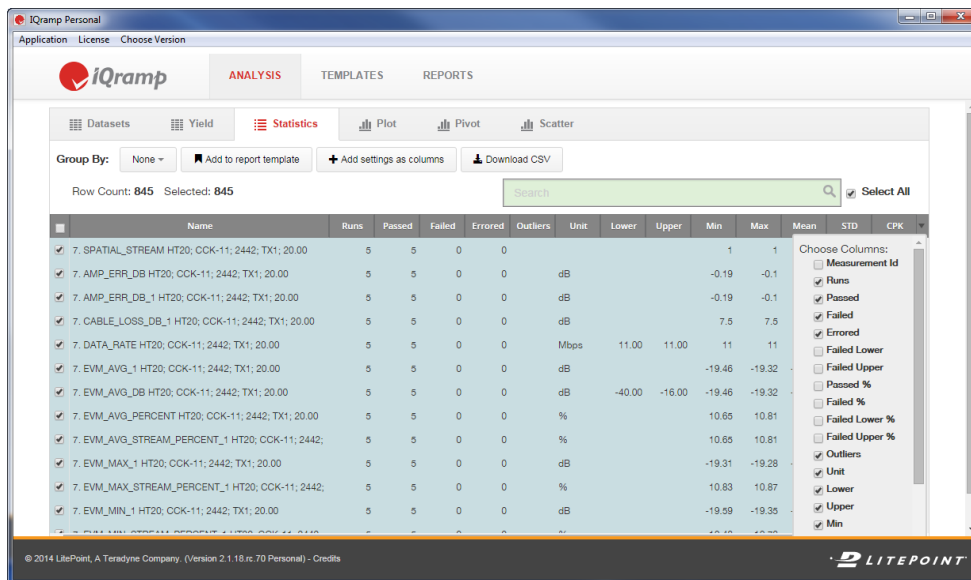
IQramp Personal

Application License Choose Version

iQramp

ANALYSIS TEMPLATES REPORTS

Datasets Yield Statistics Plot Pivot Scatter

Group By: None Add to report template Add settings as columns Download CSV

Row Count: 845 Selected: 845

Search

Select All

| | Name | Runs | Passed | Failed | Errored | Outliers | Unit | Lower | Upper | Min | Max | Mean | STD | CPK |
|---|---|---|---|---|---|---|---|---|---|---|---|---|---|---|
| ✓ | 7. SPATIAL_STREAM HT20; CCK-11; 2442; TX1; 20.00 | 5 | 5 | 0 | 0 | | | | | 1 | 1 | | | |
| ✓ | 7. AMP_ERR_DB HT20; CCK-11; 2442; TX1; 20.00 | 5 | 5 | 0 | 0 | | dB | | | -0.19 | -0.1 | | | |
| ✓ | 7. AMP_ERR_DB_1 HT20; CCK-11; 2442; TX1; 20.00 | 5 | 5 | 0 | 0 | | dB | | | -0.19 | -0.1 | | | |
| ✓ | 7. CABLE_LOSS_DB_1 HT20; CCK-11; 2442; TX1; 20.00 | 5 | 5 | 0 | 0 | | dB | | | 7.5 | 7.5 | | | |
| ✓ | 7. DATA_RATE HT20; CCK-11; 2442; TX1; 20.00 | 5 | 5 | 0 | 0 | | Mbps | 11.00 | 11.00 | 11 | 11 | | | |
| ✓ | 7. EVM_AVG_1 HT20; CCK-11; 2442; TX1; 20.00 | 5 | 5 | 0 | 0 | | dB | | | -19.46 | -19.32 | | | |
| ✓ | 7. EVM_AVG_DB HT20; CCK-11; 2442; TX1; 20.00 | 5 | 5 | 0 | 0 | | dB | -40.00 | -16.00 | -19.46 | -19.32 | | | |
| ✓ | 7. EVM_AVG_PERCENT HT20; CCK-11; 2442; TX1; 20.00 | 5 | 5 | 0 | 0 | | % | | | 10.65 | 10.81 | | | |
| ✓ | 7. EVM_AVG_STREAM_PERCENT_1 HT20; CCK-11; 2442; | 5 | 5 | 0 | 0 | | % | | | 10.65 | 10.81 | | | |
| ✓ | 7. EVM_MAX_1 HT20; CCK-11; 2442; TX1; 20.00 | 5 | 5 | 0 | 0 | | dB | | | -19.31 | -19.28 | | | |
| ✓ | 7. EVM_MAX_STREAM_PERCENT_1 HT20; CCK-11; 2442; | 5 | 5 | 0 | 0 | | % | | | 10.83 | 10.87 | | | |
| ✓ | 7. EVM_MIN_1 HT20; CCK-11; 2442; TX1; 20.00 | 5 | 5 | 0 | 0 | | dB | | | -19.59 | -19.35 | | | |

Choose Columns:
Measurement Id
Runs
Passed
Failed
Errored
Failed Lower
Failed Upper
Passed %
Failed %
Failed Lower %
Failed Upper %
Outliers
Unit
Lower
Upper
Min

© 2014 LitePoint, A Teradyne Company. (Version 2.1.18.rc.70 Personal) - Credits

LITEPOINT